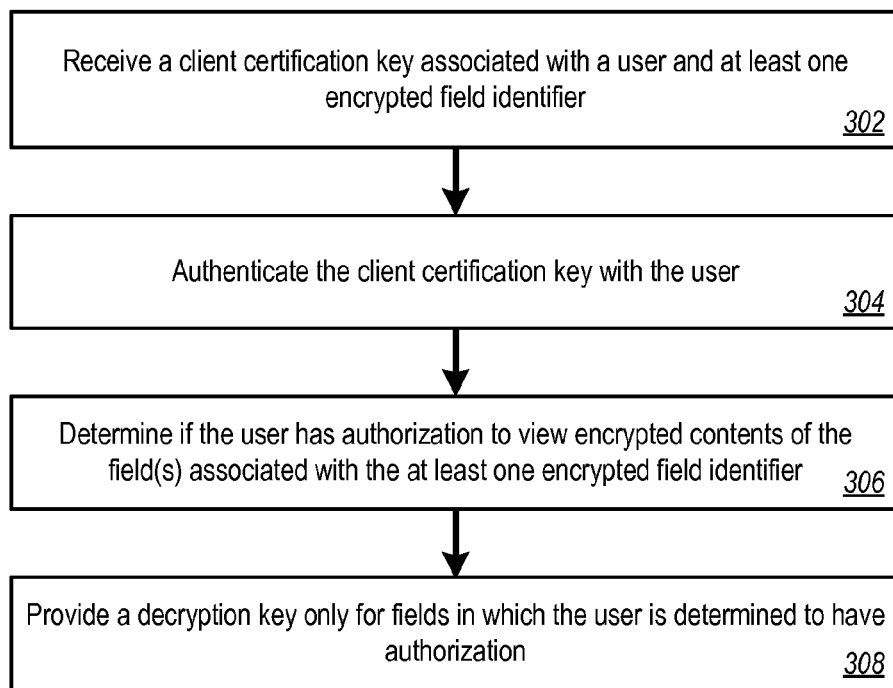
Receive a client certification key associated with a user and at least one encrypted field identifier
302

Authenticate the client certification key with the user
304

Determine if the user has authorization to view encrypted contents of the field(s) associated with the at least one encrypted field identifier
306

Provide a decryption key only for fields in which the user is determined to have authorization
308